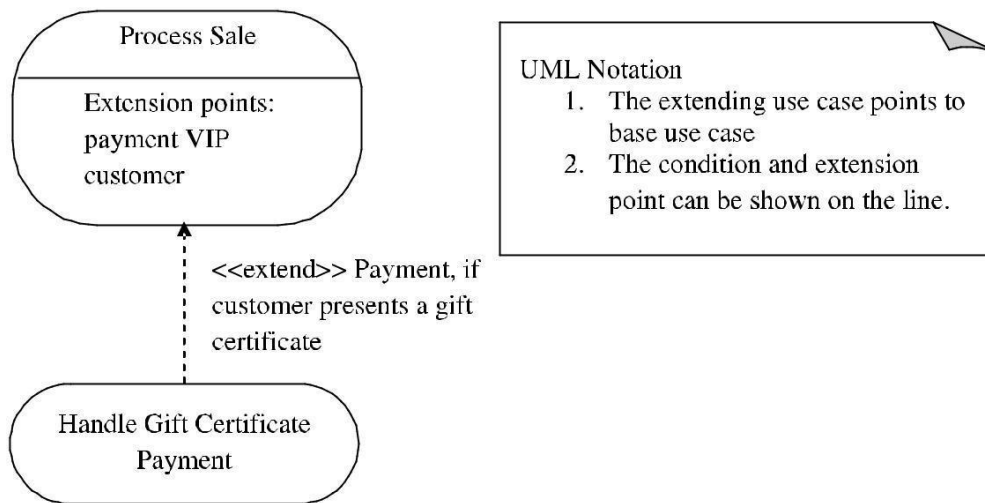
Process Sale

Extension points:
payment VIP
customer

<<extend>> Payment, if customer presents a gift certificate

Handle Gift Certificate Payment

UML Notation
1. The extending use case points to base use case
2. The condition and extension point can be shown on the line.